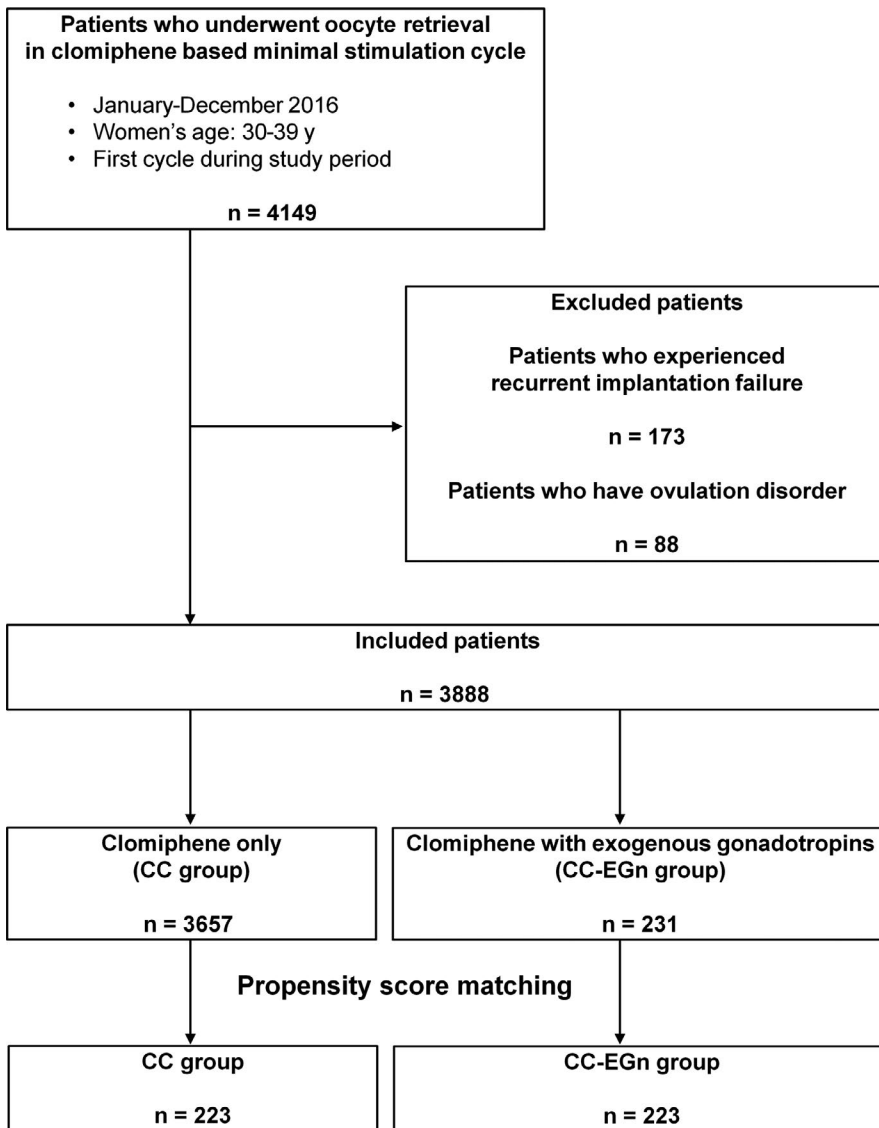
Patients who underwent oocyte retrieval in clomiphene based minimal stimulation cycle

• January-December 2016
• Women's age: 30-39 y
• First cycle during study period

n = 4149

Excluded patients

Patients who experienced recurrent implantation failure

n = 173

Patients who have ovulation disorder

n = 88

Included patients

n = 3888

Clomiphene only (CC group)

n = 3657

Clomiphene with exogenous gonadotropins (CC-EGn group)

n = 231

Propensity score matching

CC group

n = 223

CC-EGn group

n = 223